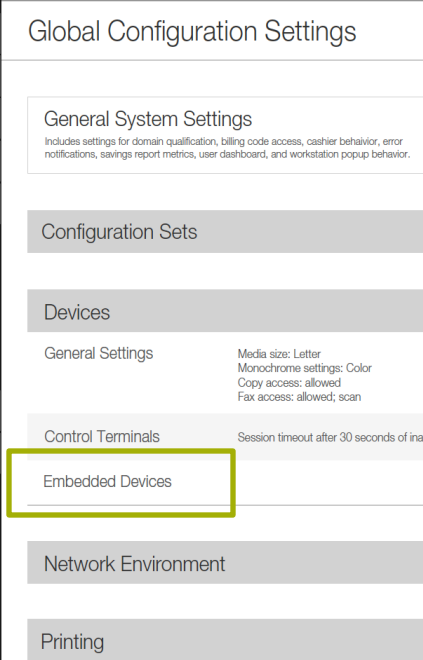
Global Configuration Settings

General System Settings
Includes settings for domain qualification, billing code access, cashier behavior, error notifications, savings report metrics, user dashboard, and workstation popup behavior.

Configuration Sets

Devices

General Settings

Media size: Letter
Monochrome settings: Color
Copy access: allowed
Fax access: allowed; scan

Control Terminals

Session timeout after 30 seconds of ina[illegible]

Embedded Devices

Network Environment

Printing